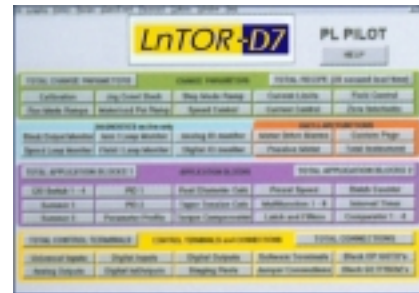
LnTOR-D7

PL PILOT

HELP

TOTAL CHANGE PARAMETERS | CHANGE PARAMETERS | TOTAL RECIPE

Calibration | Jog Crawl Slack | Step Mode Ramp | Current Limits | Field Control

Diagnostics

Alarms

Custom Page

Total Application Blocks | Application Blocks | Total Application Blocks

Total Control Terminals | Control Terminals and Connections | Total Connections

Universal Inputs | Digital Inputs | Digital Outputs | Software Terminals

Analog Outputs | Digital In/Outputs | Staging Posts | Jumper Connections